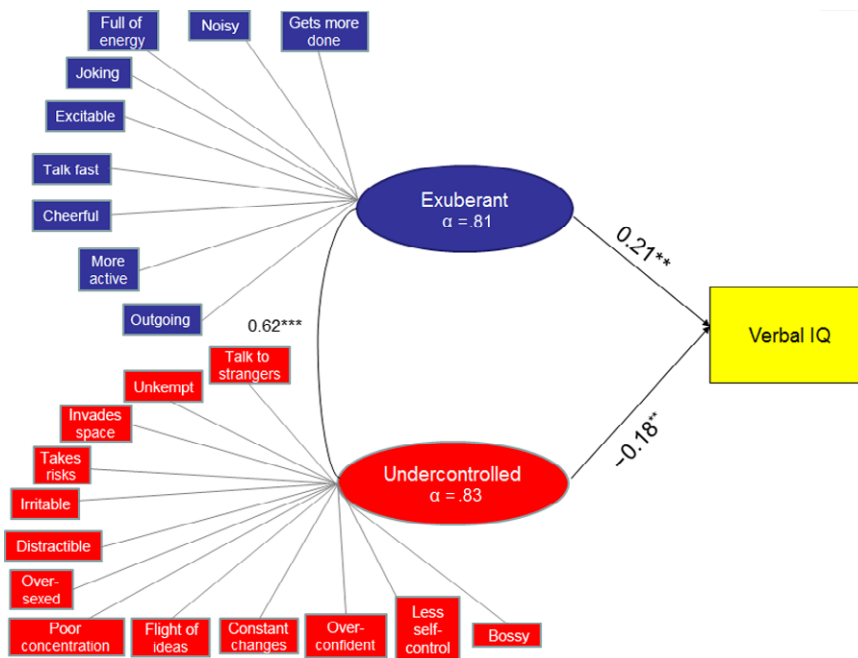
Full of energy

Noisy

Gets more done

Joking

Excitable

Talk fast

Cheerful

More active

Outgoing

Exuberant
α =.81

0.21**

Verbal IQ

0.62***

Talk to strangers

Unkempt

Invades space

Takes risks

Irritable

Distractible

Over-sexed

Poor concentration

Flight of ideas

Constant changes

Over-confident

Less self-control

Bossy

Undercontrolled
α = .83

−0.18**